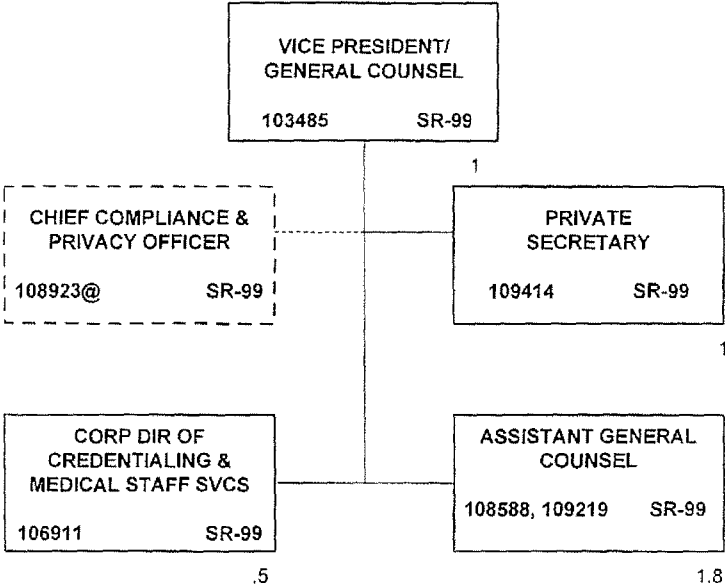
VICE PRESIDENT/
GENERAL COUNSEL

103485 SR-99

1

CHIEF COMPLIANCE & PRIVACY OFFICER

108923@ SR-99

PRIVATE SECRETARY

109414 SR-99

1

CORP DIR OF CREDENTIALING & MEDICAL STAFF SVCS

106911 SR-99

.5

ASSISTANT GENERAL COUNSEL

108588, 109219 SR-99

1.8